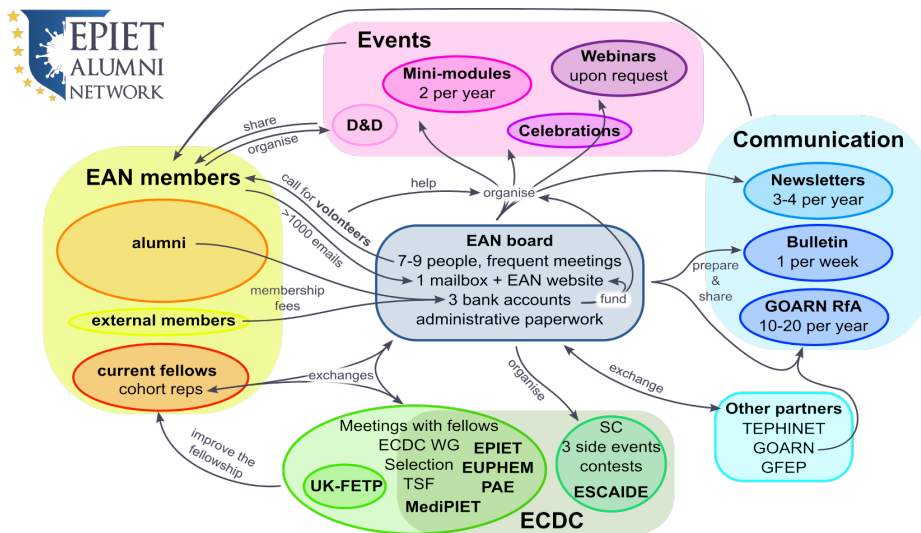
EPIET ALUMNI NETWORK

Events

Mini-modules
2 per year

Webinars
upon request

D&D

Celebrations

share

organise

Communication

EAN members

call for volunteers

>1000 emails

help

organise

Newsletters
3-4 per year

alumni

EAN board
7-9 people, frequent meetings
1 mailbox + EAN website
3 bank accounts
administrative paperwork

fund

Bulletin
1 per week

prepare & share

membership fees

external members

GOARN RfA
10-20 per year

current fellows
cohort reps

exchanges

organise

exchange

Other partners
TEPHINET
GOARN
GFEP

improve the fellowship

Meetings with fellows
ECDC WG
Selection
TSF

EPIET
EUPHEM
PAE
MediPIET

UK-FETP

SC
3 side events
contests
ESCAIDE

ECDC